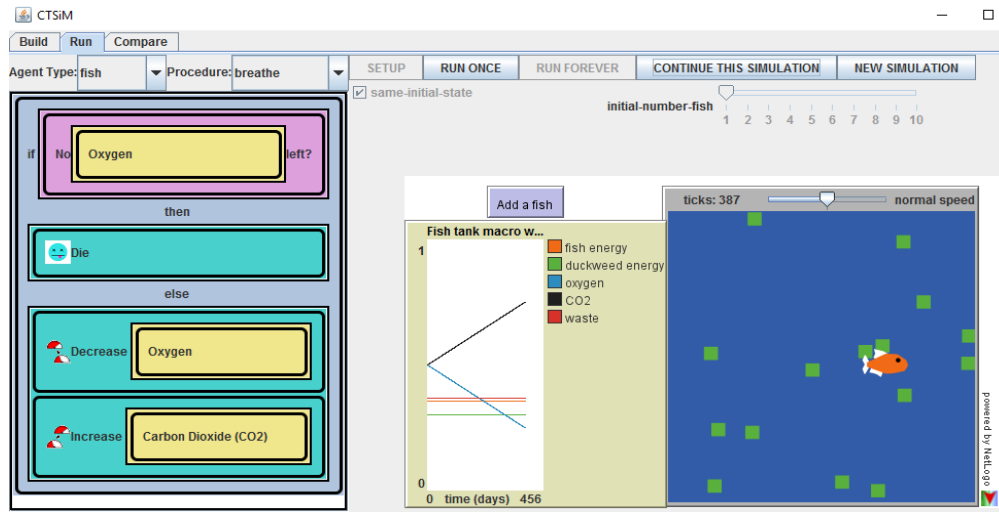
CTSiM

Build Run Compare

Agent Type: fish Procedure: breathe

SETUP RUN ONCE RUN FOREVER CONTINUE THIS SIMULATION NEW SIMULATION

same-initial-state

initial-number-fish

1 2 3 4 5 6 7 8 9 10

if No Oxygen left?

then

Die

else

Decrease Oxygen

Increase Carbon Dioxide (CO2)

Add a fish

Fish tank macro w...

1

0

0 time (days) 456

fish energy
duckweed energy
oxygen
CO2
waste

ticks: 387 normal speed

powered by NetLogo